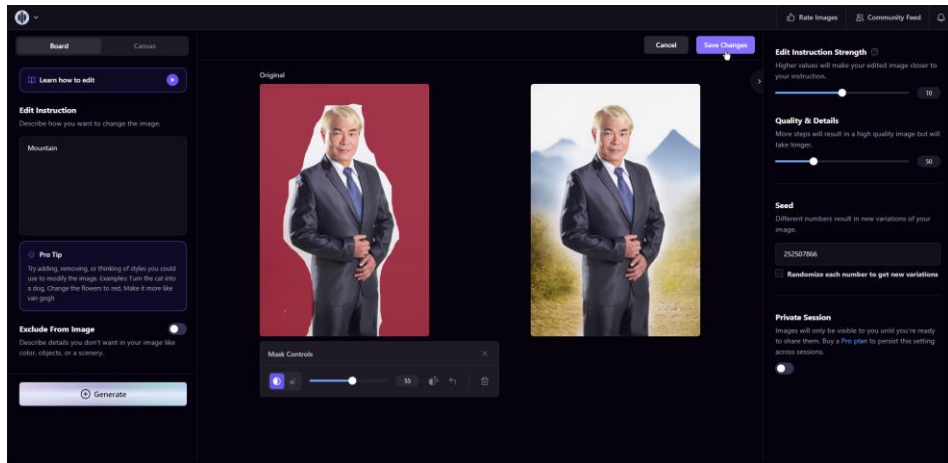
Rate Images
Community Feed

Board
Canvas

Learn how to edit

Edit Instruction
Describe how you want to change the image.

Mountain

Pro Tip
Try adding, removing, or thinking of styles you could use to modify the image. Examples: Turn the cat into a dog, Change the flowers to red, Make it more like van gogh

Exclude From Image
Describe details you don't want in your image like color, objects, or a scenery.

Generate

Cancel
Save Changes

Original

Mask Controls
55

Edit Instruction Strength
Higher values will make your edited image closer to your instruction.
10

Quality & Details
More steps will result in a high quality image but will take longer.
50

Seed
Different numbers result in new variations of your image.
252507866
Randomize each number to get new variations

Private Session
Images will only be visible to you until you're ready to share them. Buy a Pro plan to persist this setting across sessions.